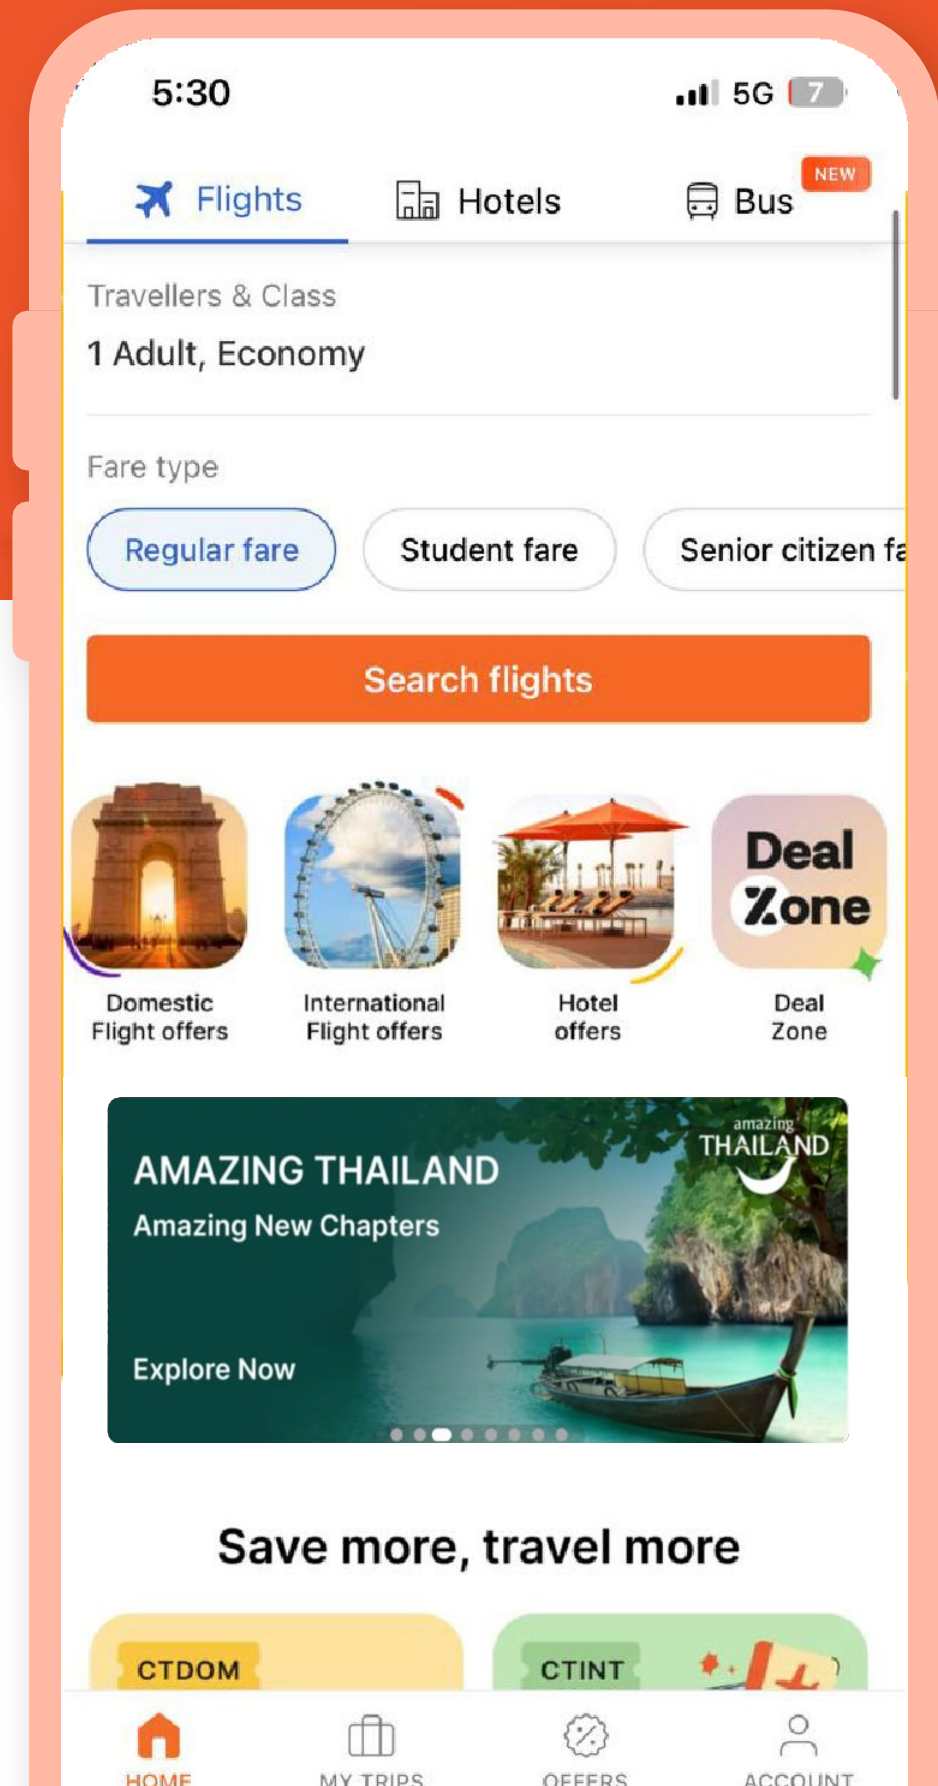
5:30

5G 7

Flights Hotels NEW Bus

Travellers & Class
1 Adult, Economy

Fare type
Regular fare Student fare Senior citizen fa

Search flights

Deal Zone

Domestic Flight offers
International Flight offers
Hotel offers
Deal Zone

amazing THAILAND
AMAZING THAILAND
Amazing New Chapters
Explore Now

Save more, travel more

CTDOM
CTINT

HOME MY TRIPS OFFERS ACCOUNT